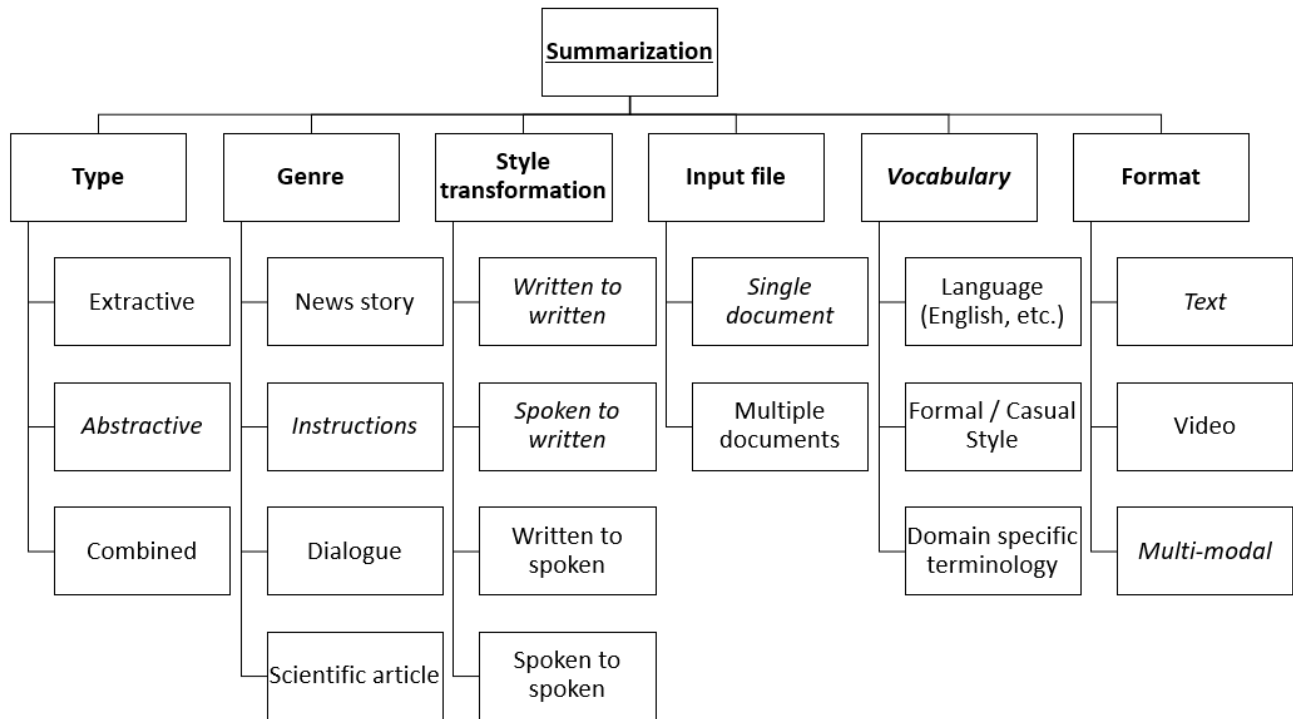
Summarization

Type

Extractive

Abstractive

Combined

Genre

News story

Instructions

Dialogue

Scientific article

Style transformation

Written to written

Spoken to written

Written to spoken

Spoken to spoken

Input file

Single document

Multiple documents

Vocabulary

Language (English, etc.)

Formal / Casual Style

Domain specific terminology

Format

Text

Video

Multi-modal